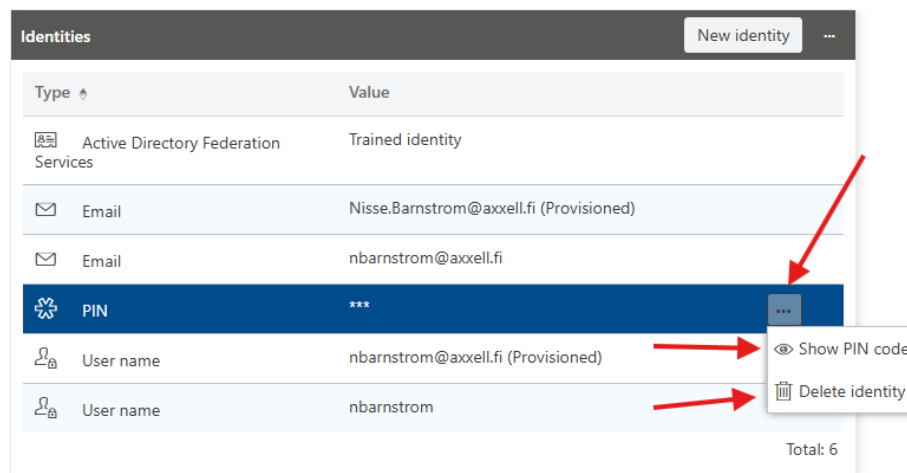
Identities

New identity

...

| Type | Value |
|---|---|
| Active Directory Federation Services | Trained identity |
| Email | Nisse.Barnstrom@axxell.fi (Provisioned) |
| Email | nbarnstrom@axxell.fi |
| PIN | *** |
| User name | nbarnstrom@axxell.fi (Provisioned) |
| User name | nbarnstrom |

...

Show PIN code

Delete identity

Total: 6